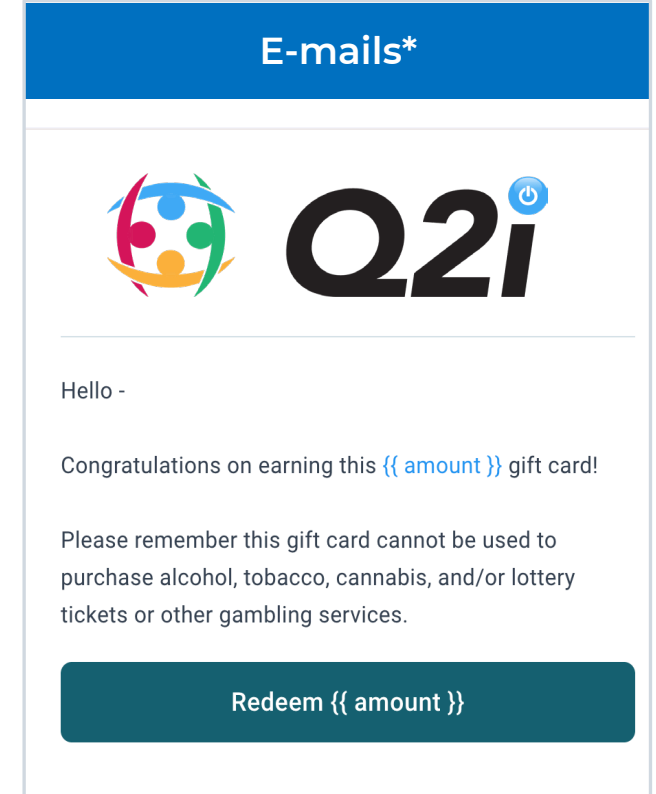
E-mails*

Q2i

Hello -

Congratulations on earning this {{ amount }} gift card!

Please remember this gift card cannot be used to purchase alcohol, tobacco, cannabis, and/or lottery tickets or other gambling services.

Redeem {{ amount }}